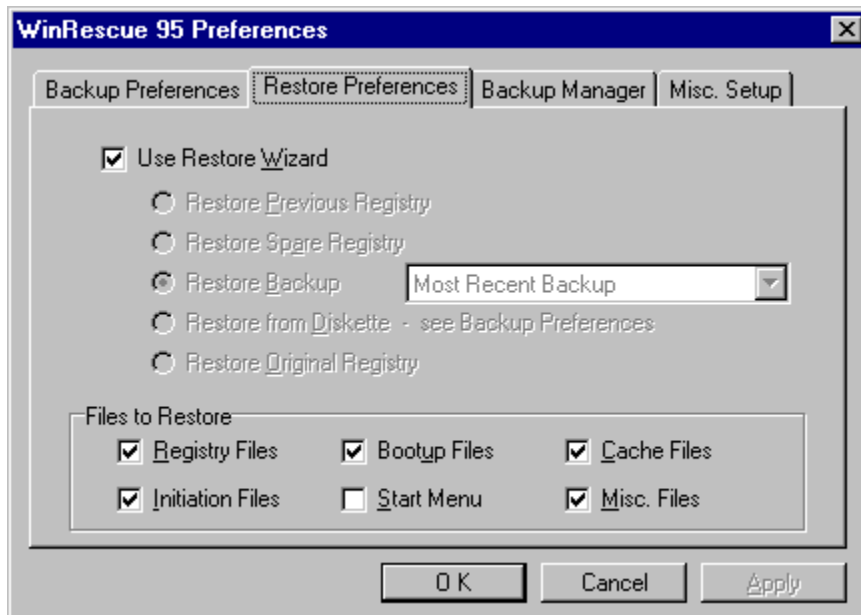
WinRescue 95 Preferences

Backup Preferences | Restore Preferences | Backup Manager | Misc. Setup

Use Restore Wizard

Restore Previous Registry

Restore Spare Registry

Restore Backup | Most Recent Backup

Restore from Diskette - see Backup Preferences

Restore Original Registry

Files to Restore

Registry Files | Bootup Files | Cache Files

Initiation Files | Start Menu | Misc. Files

OK | Cancel | Apply